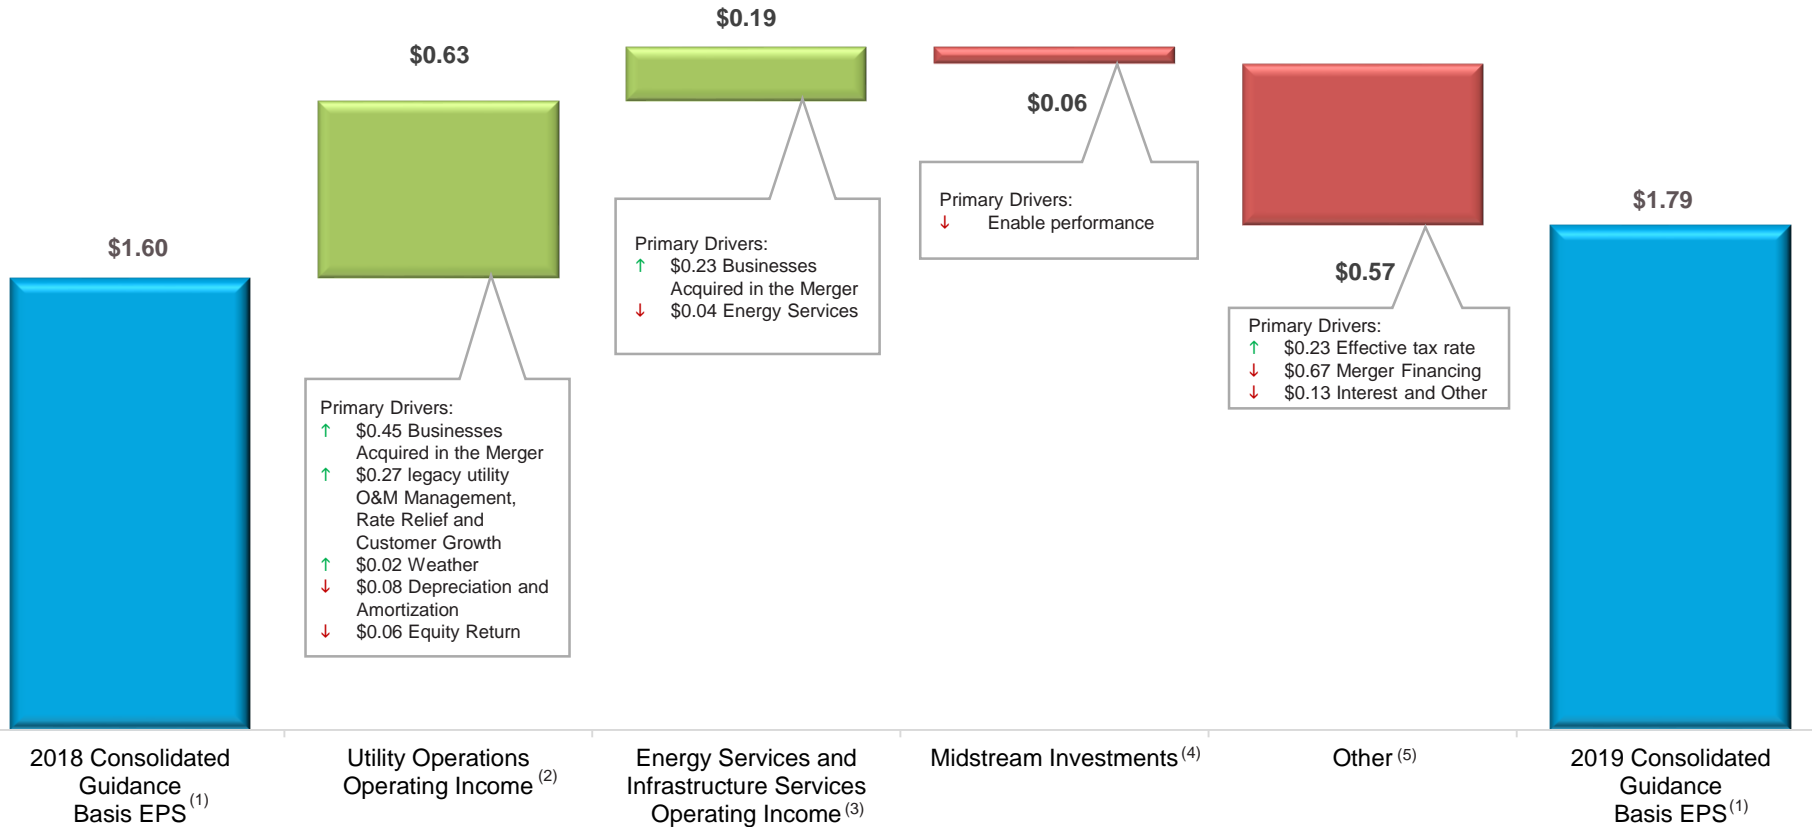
$1.60

$0.63

Primary Drivers:
↑ $0.45 Businesses Acquired in the Merger
↑ $0.27 legacy utility O&M Management, Rate Relief and Customer Growth
↑ $0.02 Weather
↓ $0.08 Depreciation and Amortization
↓ $0.06 Equity Return

$0.19

Primary Drivers:
↑ $0.23 Businesses Acquired in the Merger
↓ $0.04 Energy Services

$0.06

Primary Drivers:
↓ Enable performance

$0.57

Primary Drivers:
↑ $0.23 Effective tax rate
↓ $0.67 Merger Financing
↓ $0.13 Interest and Other

$1.79

2018 Consolidated Guidance Basis EPS $^{(1)}$

Utility Operations Operating Income $^{(2)}$

Energy Services and Infrastructure Services Operating Income $^{(3)}$

Midstream Investments $^{(4)}$

Other $^{(5)}$

2019 Consolidated Guidance Basis EPS $^{(1)}$